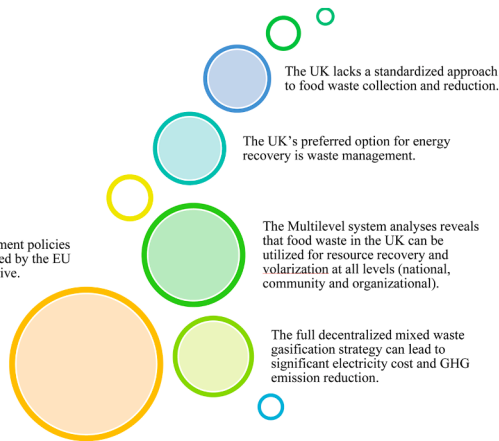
The UK lacks a standardized approach to food waste collection and reduction.

The UK's preferred option for energy recovery is waste management.

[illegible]ment policies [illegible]ed by the EU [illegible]ive.

The Multilevel system analyses reveals that food waste in the UK can be utilized for resource recovery and volarization at all levels (national, community and organizational).

The full decentralized mixed waste gasification strategy can lead to significant electricity cost and GHG emission reduction.